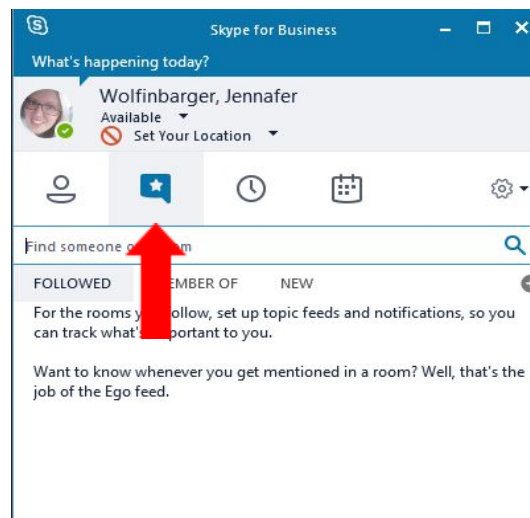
Skype for Business

What's happening today?

Wolfinbarger, Jennafer
Available
Set Your Location

Find someone o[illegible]m

FOLLOWED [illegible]EMBER OF NEW

For the rooms y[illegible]ollow, set up topic feeds and notifications, so you can track what's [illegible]portant to you.

Want to know whenever you get mentioned in a room? Well, that's the job of the Ego feed.